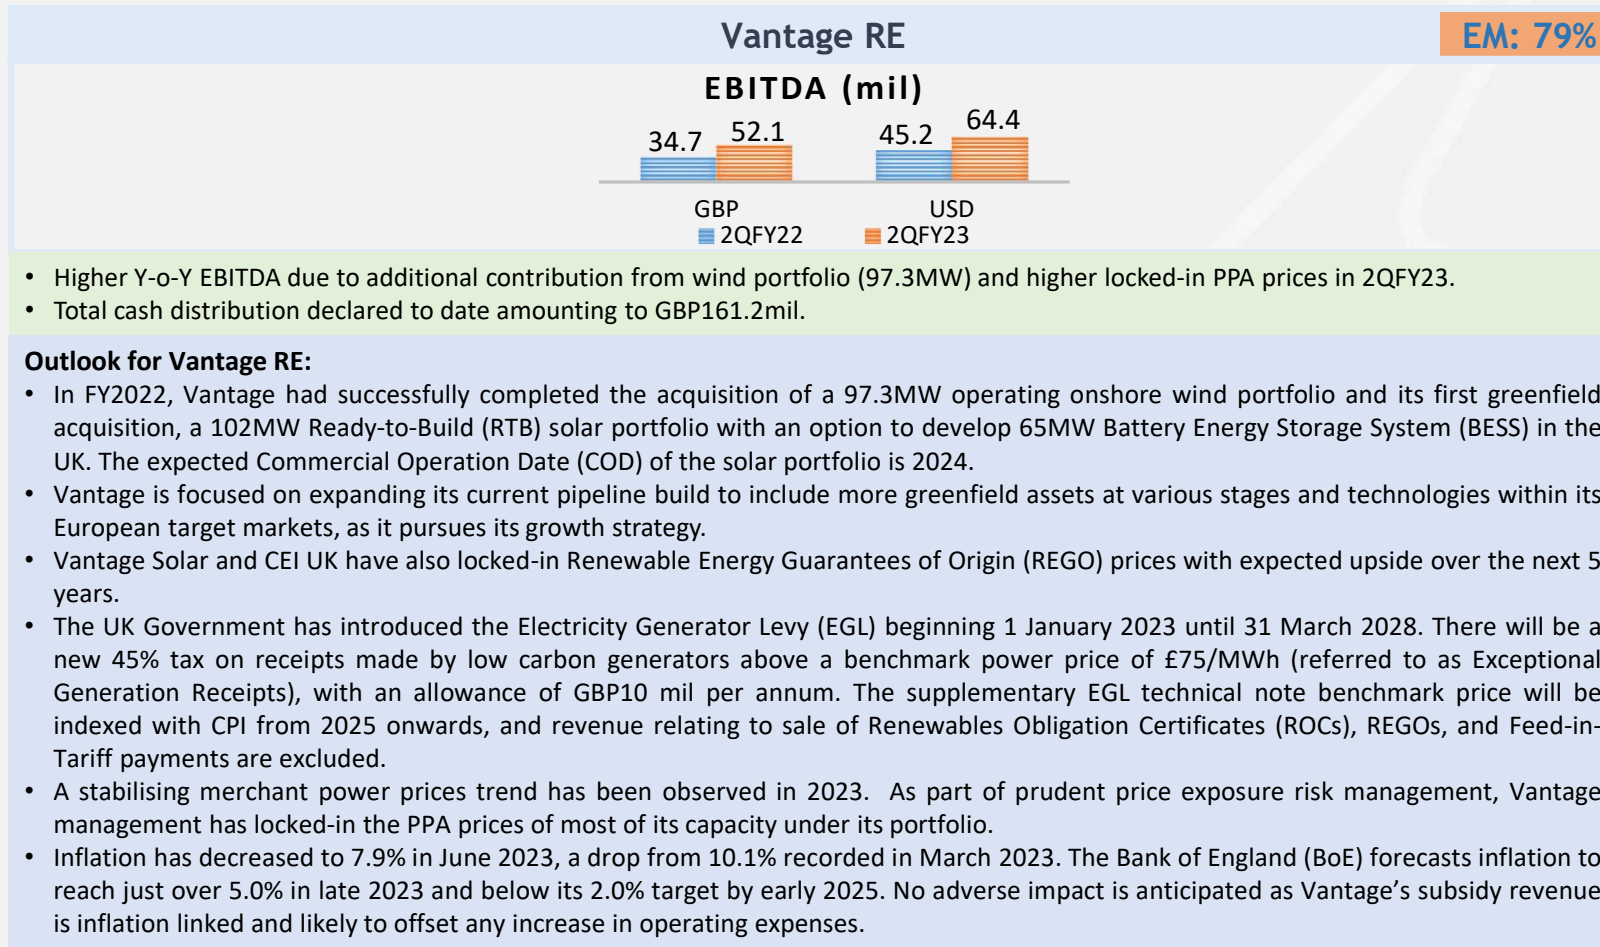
Vantage RE

EM: 79%

EBITDA (mil)

34.7 52.1 45.2 64.4

GBP USD

2QFY22 2QFY23

• Higher Y-o-Y EBITDA due to additional contribution from wind portfolio (97.3MW) and higher locked-in PPA prices in 2QFY23.
• Total cash distribution declared to date amounting to GBP161.2mil.

Outlook for Vantage RE:
• In FY2022, Vantage had successfully completed the acquisition of a 97.3MW operating onshore wind portfolio and its first greenfield acquisition, a 102MW Ready-to-Build (RTB) solar portfolio with an option to develop 65MW Battery Energy Storage System (BESS) in the UK. The expected Commercial Operation Date (COD) of the solar portfolio is 2024.
• Vantage is focused on expanding its current pipeline build to include more greenfield assets at various stages and technologies within its European target markets, as it pursues its growth strategy.
• Vantage Solar and CEI UK have also locked-in Renewable Energy Guarantees of Origin (REGO) prices with expected upside over the next 5 years.
• The UK Government has introduced the Electricity Generator Levy (EGL) beginning 1 January 2023 until 31 March 2028. There will be a new 45% tax on receipts made by low carbon generators above a benchmark power price of £75/MWh (referred to as Exceptional Generation Receipts), with an allowance of GBP10 mil per annum. The supplementary EGL technical note benchmark price will be indexed with CPI from 2025 onwards, and revenue relating to sale of Renewables Obligation Certificates (ROCs), REGOs, and Feed-in-Tariff payments are excluded.
• A stabilising merchant power prices trend has been observed in 2023. As part of prudent price exposure risk management, Vantage management has locked-in the PPA prices of most of its capacity under its portfolio.
• Inflation has decreased to 7.9% in June 2023, a drop from 10.1% recorded in March 2023. The Bank of England (BoE) forecasts inflation to reach just over 5.0% in late 2023 and below its 2.0% target by early 2025. No adverse impact is anticipated as Vantage's subsidy revenue is inflation linked and likely to offset any increase in operating expenses.